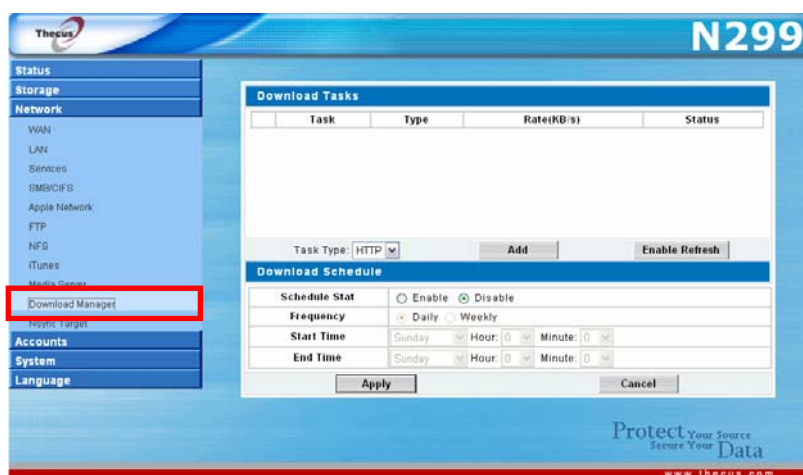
Thecus

N299

Status
Storage
Network
WAN
LAN
Services
SMB/CIFS
Apple Network
FTP
NFS
iTunes
Media Server
Download Manager
Nsync Target
Accounts
System
Language

Download Tasks

| | Task | Type | Rate(KB/s) | Status |
|---|---|---|---|---|

Task Type: HTTP
Add
Enable Refresh

Download Schedule

| Schedule Stat | Enable Disable |
|---|---|
| Frequency | Daily Weekly |
| Start Time | Sunday Hour: 0 Minute: 0 |
| End Time | Sunday Hour: 0 Minute: 0 |

Apply
Cancel

Protect Your Source Secure Your Data

www.thecus.com